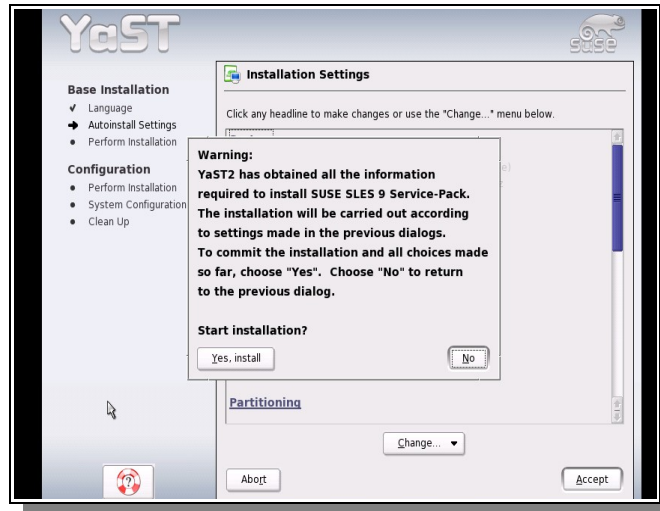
YaST

SUSE

Base Installation
✔ Language
➜ Autoinstall Settings
• Perform Installation

Configuration
• Perform Installation
• System Configuration
• Clean Up

Installation Settings

Click any headline to make changes or use the "Change..." menu below.

Warning:
YaST2 has obtained all the information required to install SUSE SLES 9 Service-Pack. The installation will be carried out according to settings made in the previous dialogs. To commit the installation and all choices made so far, choose "Yes". Choose "No" to return to the previous dialog.

Start installation?

Yes, install

No

Partitioning

Change...

Abort

Accept